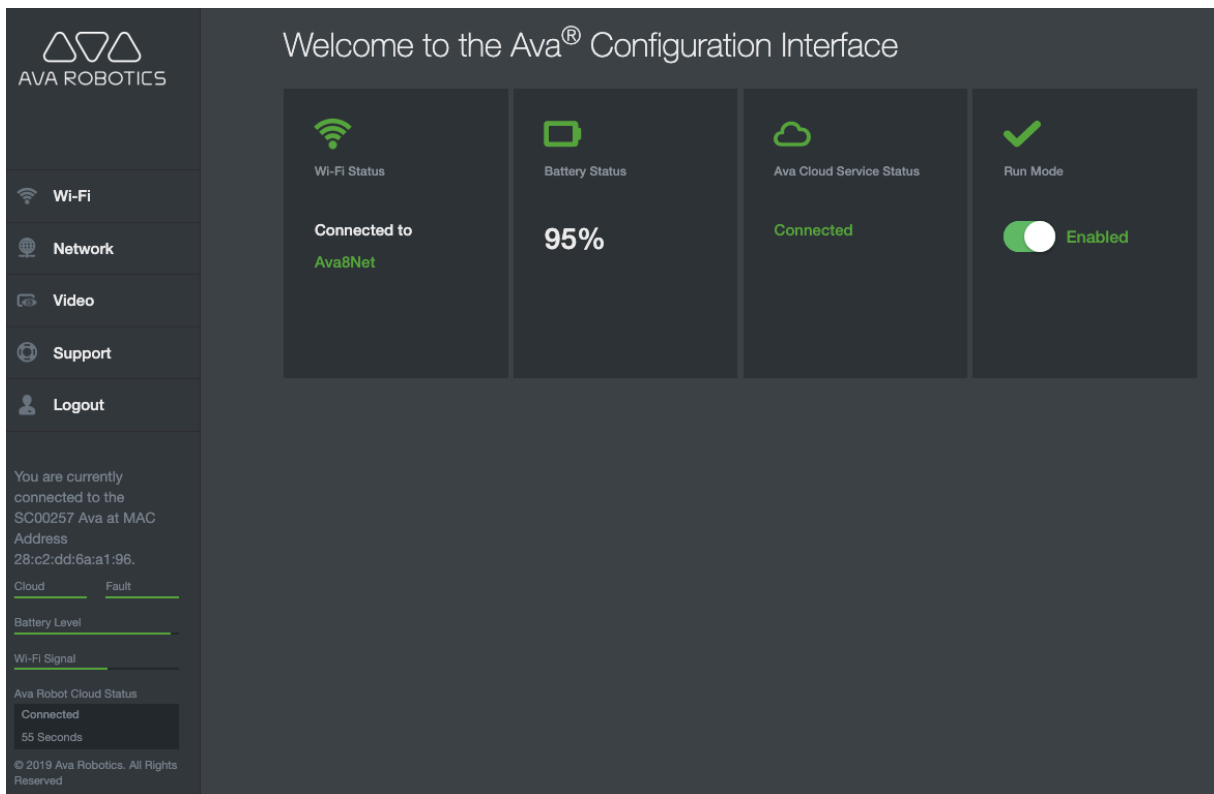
AVA ROBOTICS

Wi-Fi

Network

Video

Support

Logout

You are currently connected to the SC00257 Ava at MAC Address 28:c2:dd:6a:a1:96.

Cloud

Fault

Battery Level

Wi-Fi Signal

Ava Robot Cloud Status

Connected

55 Seconds

© 2019 Ava Robotics. All Rights Reserved

Welcome to the Ava® Configuration Interface

Wi-Fi Status

Connected to

Ava8Net

Battery Status

95%

Ava Cloud Service Status

Connected

Run Mode

Enabled